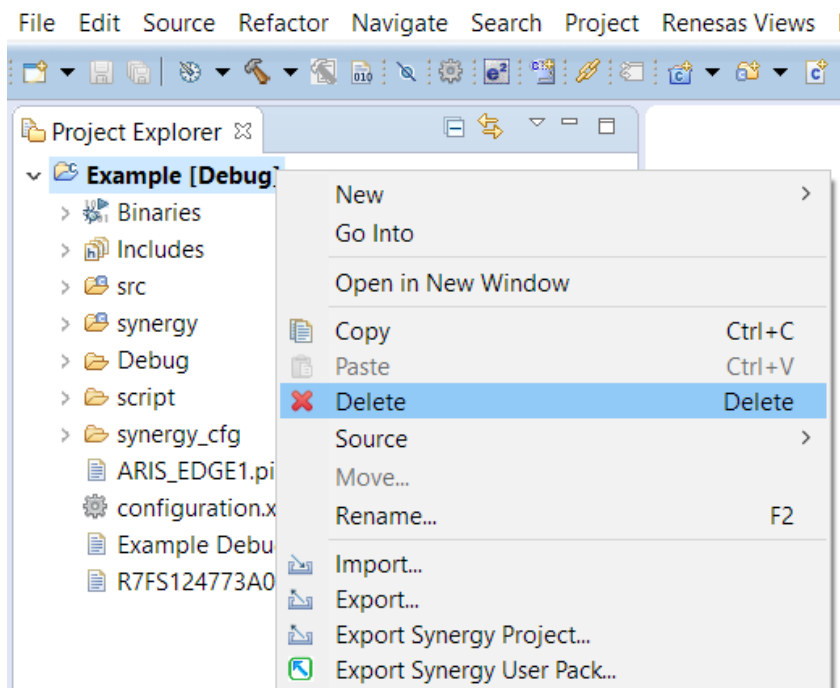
File Edit Source Refactor Navigate Search Project Renesas Views

Project Explorer ☒

Example [Debug]
Binaries
Includes
src
synergy
Debug
script
synergy_cfg
ARIS_EDGE1.pi
configuration.x
Example Debu
R7FS124773A0

New
Go Into
Open in New Window
Copy Ctrl+C
Paste Ctrl+V
Delete Delete
Source
Move...
Rename... F2
Import...
Export...
Export Synergy Project...
Export Synergy User Pack...